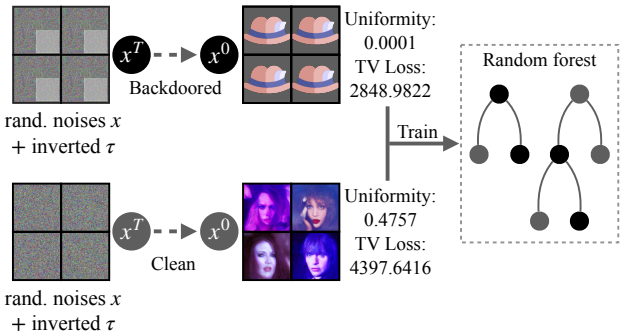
$x^T$

$x^0$

Backdoored

Uniformity: 0.0001

TV Loss: 2848.9822

rand. noises $x$ + inverted $\tau$

Train

Random forest

$x^T$

$x^0$

Clean

Uniformity: 0.4757

TV Loss: 4397.6416

rand. noises $x$ + inverted $\tau$